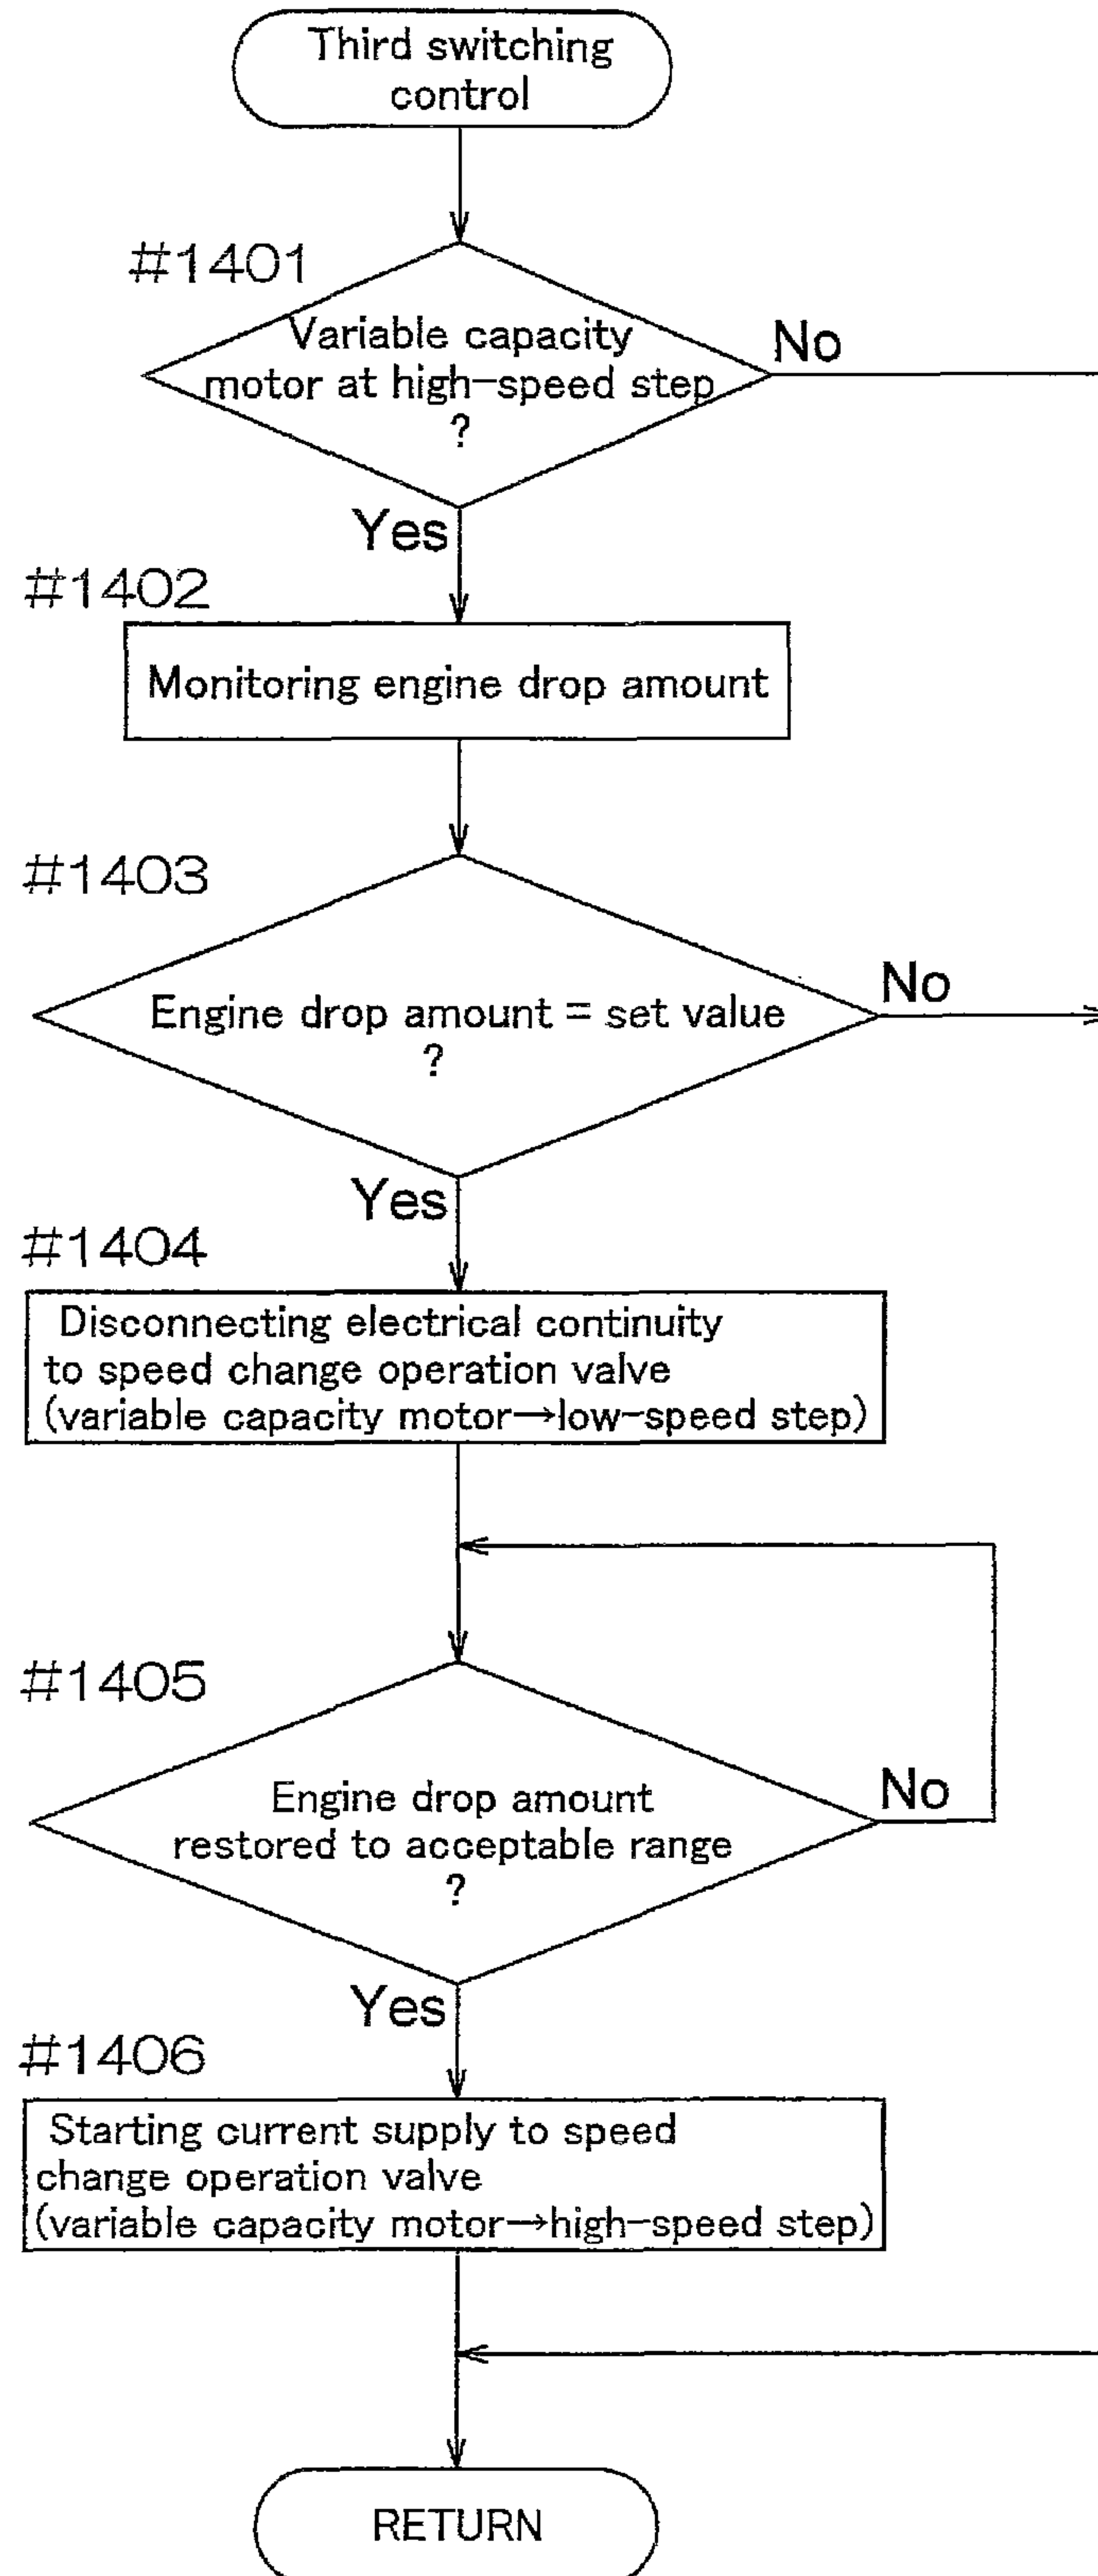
Third switching control

#1401

Variable capacity motor at high-speed step ?

No

Yes

#1402

Monitoring engine drop amount

#1403

Engine drop amount = set value ?

No

Yes

#1404

Disconnecting electrical continuity to speed change operation valve (variable capacity motor→low-speed step)

#1405

Engine drop amount restored to acceptable range ?

No

Yes

#1406

Starting current supply to speed change operation valve (variable capacity motor→high-speed step)

RETURN